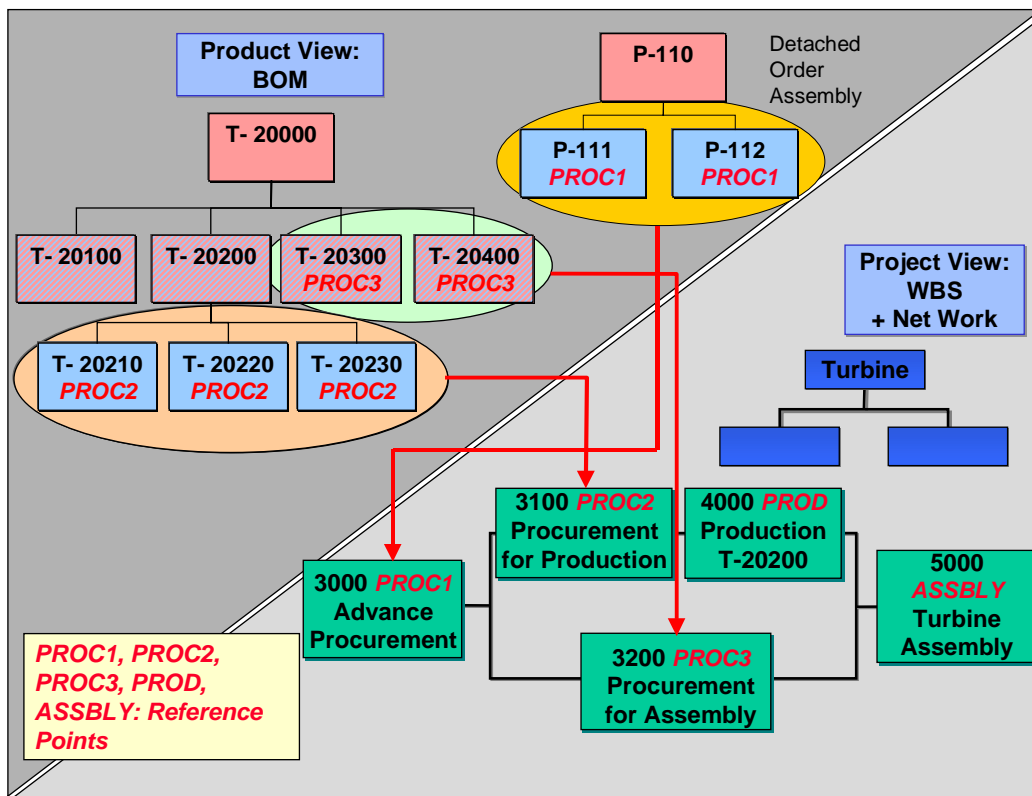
Product View: BOM

T- 20000

T- 20100

T- 20200

T- 20300 PROC3

T- 20400 PROC3

T- 20210 PROC2

T- 20220 PROC2

T- 20230 PROC2

P-110

Detached Order Assembly

P-111 PROC1

P-112 PROC1

Project View: WBS + Net Work

Turbine

3100 PROC2 Procurement for Production

4000 PROD Production T-20200

3000 PROC1 Advance Procurement

5000 ASSBLY Turbine Assembly

3200 PROC3 Procurement for Assembly

PROC1, PROC2, PROC3, PROD, ASSBLY: Reference Points